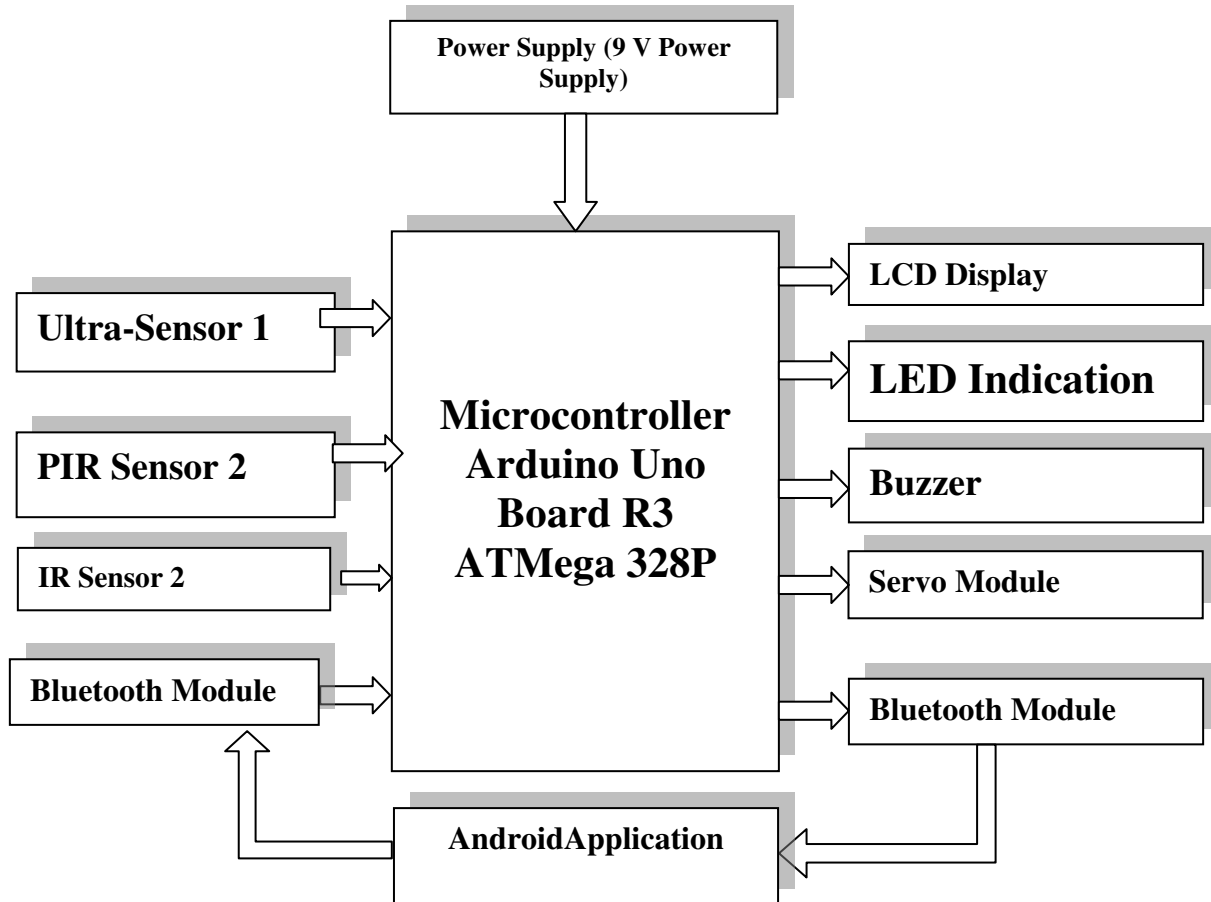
Power Supply (9 V Power Supply)

Ultra-Sensor 1

PIR Sensor 2

IR Sensor 2

Bluetooth Module

Microcontroller Arduino Uno Board R3 ATMega 328P

LCD Display

LED Indication

Buzzer

Servo Module

Bluetooth Module

AndroidApplication